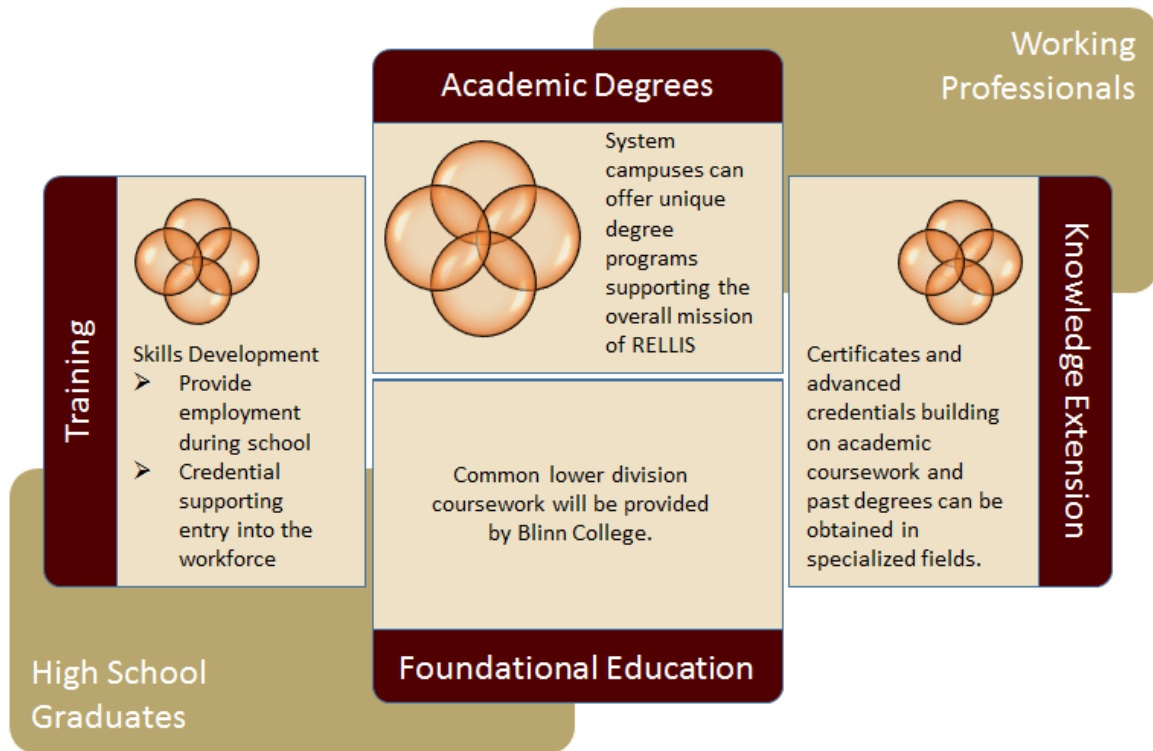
Working Professionals

Academic Degrees

System campuses can offer unique degree programs supporting the overall mission of RELLIS

Training

Skills Development
➢ Provide employment during school
➢ Credential supporting entry into the workforce

Knowledge Extension

Certificates and advanced credentials building on academic coursework and past degrees can be obtained in specialized fields.

Common lower division coursework will be provided by Blinn College.

Foundational Education

High School Graduates